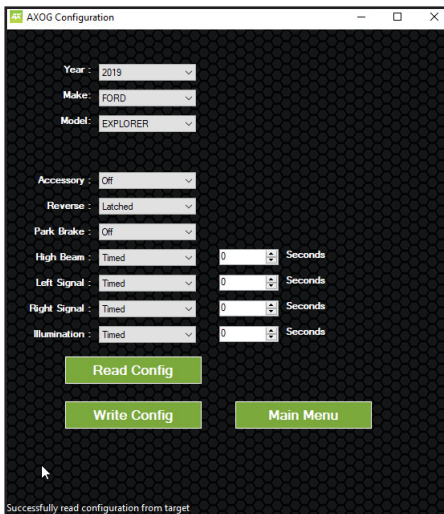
AXOG Configuration

Year : 2019
Make : FORD
Model : EXPLORER

Accessory : Off
Reverse : Latched
Park Brake : Off
High Beam : Timed 0 Seconds
Left Signal : Timed 0 Seconds
Right Signal : Timed 0 Seconds
Illumination : Timed 0 Seconds

Read Config

Write Config

Main Menu

Successfully read configuration from target